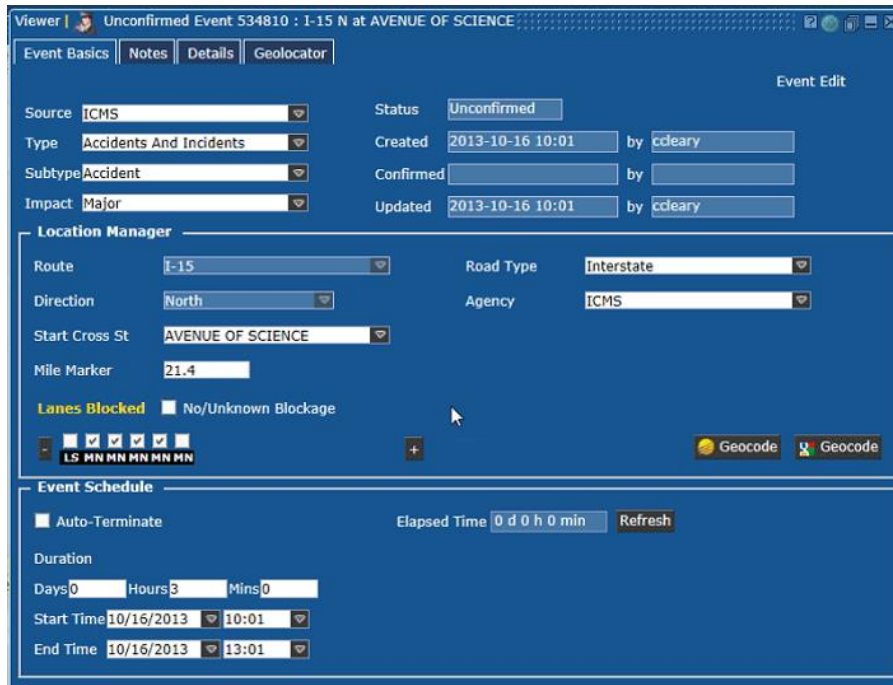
Viewer | Unconfirmed Event 534810 : I-15 N at AVENUE OF SCIENCE

Event Basics | Notes | Details | Geolocator

Event Edit

Source ICMS
Type Accidents And Incidents
Subtype Accident
Impact Major

Status Unconfirmed
Created 2013-10-16 10:01 by ccleary
Confirmed by
Updated 2013-10-16 10:01 by ccleary

Location Manager

Route I-15
Direction North
Start Cross St AVENUE OF SCIENCE
Mile Marker 21.4

Road Type Interstate
Agency ICMS

Lanes Blocked No/Unknown Blockage

- LS MN MN MN MN MN +

Geocode Geocode

Event Schedule

Auto-Terminate

Elapsed Time 0 d 0 h 0 min Refresh

Duration

Days 0 Hours 3 Mins 0

Start Time 10/16/2013 10:01

End Time 10/16/2013 13:01